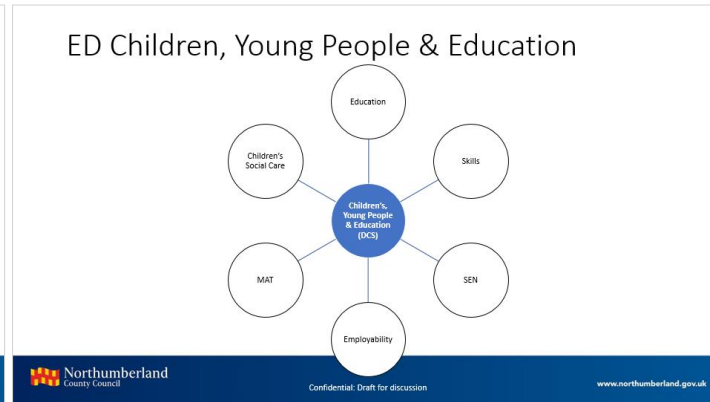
ED Children, Young People & Education

Education

Children's Social Care

Skills

Children's, Young People & Education (DCS)

MAT

SEN

Employability

Northumberland County Council

Confidential: Draft for discussion

www.northumberland.gov.uk